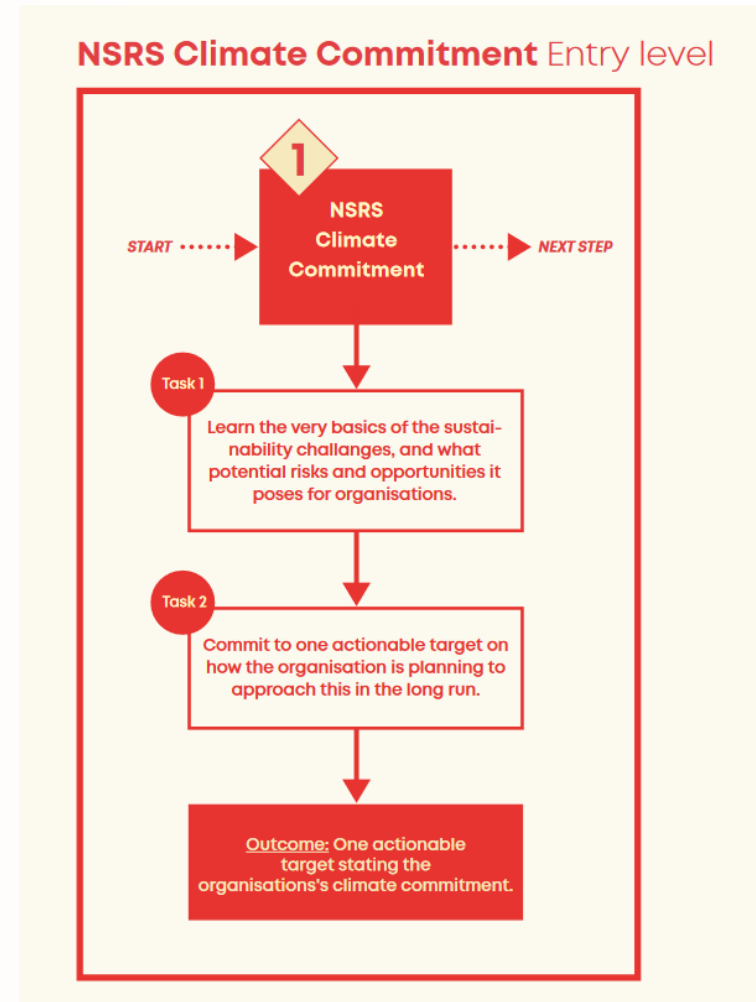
NSRS Climate Commitment Entry level

1

START

NSRS Climate Commitment

NEXT STEP

Task 1

Learn the very basics of the sustainability challanges, and what potential risks and opportunities it poses for organisations.

Task 2

Commit to one actionable target on how the organisation is planning to approach this in the long run.

Outcome: One actionable target stating the organisations's climate commitment.